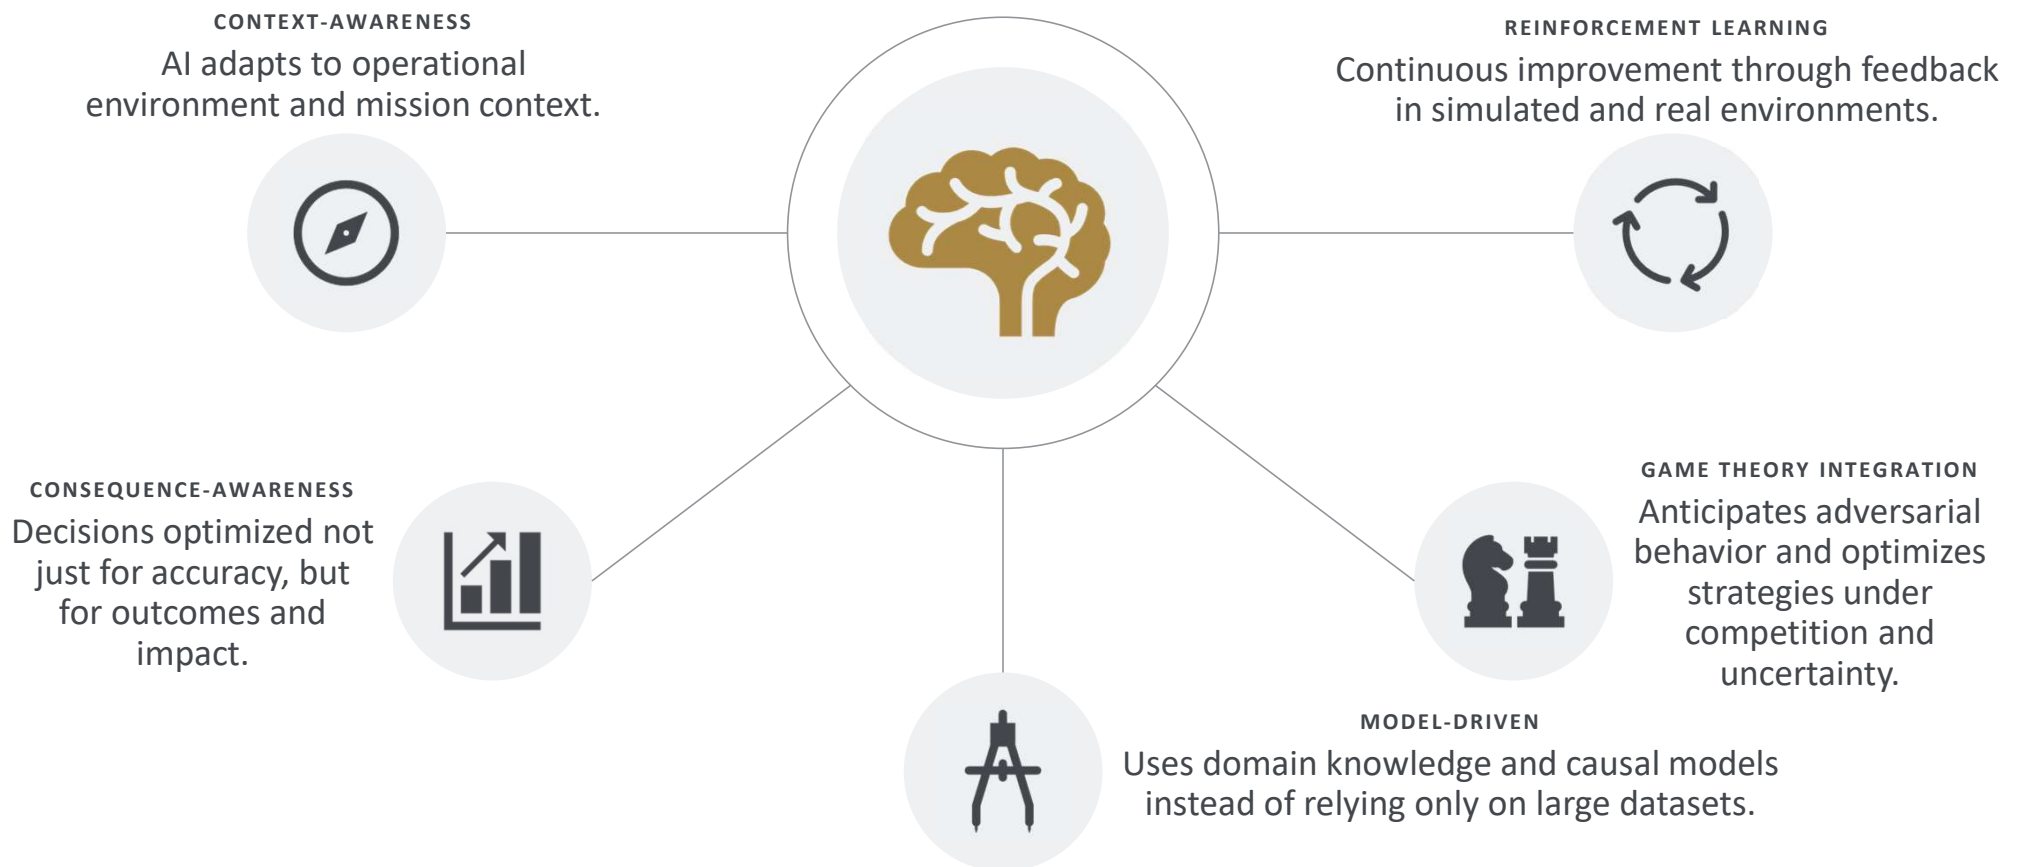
CONTEXT-AWARENESS
AI adapts to operational environment and mission context.

REINFORCEMENT LEARNING
Continuous improvement through feedback in simulated and real environments.

CONSEQUENCE-AWARENESS
Decisions optimized not just for accuracy, but for outcomes and impact.

GAME THEORY INTEGRATION
Anticipates adversarial behavior and optimizes strategies under competition and uncertainty.

MODEL-DRIVEN
Uses domain knowledge and causal models instead of relying only on large datasets.